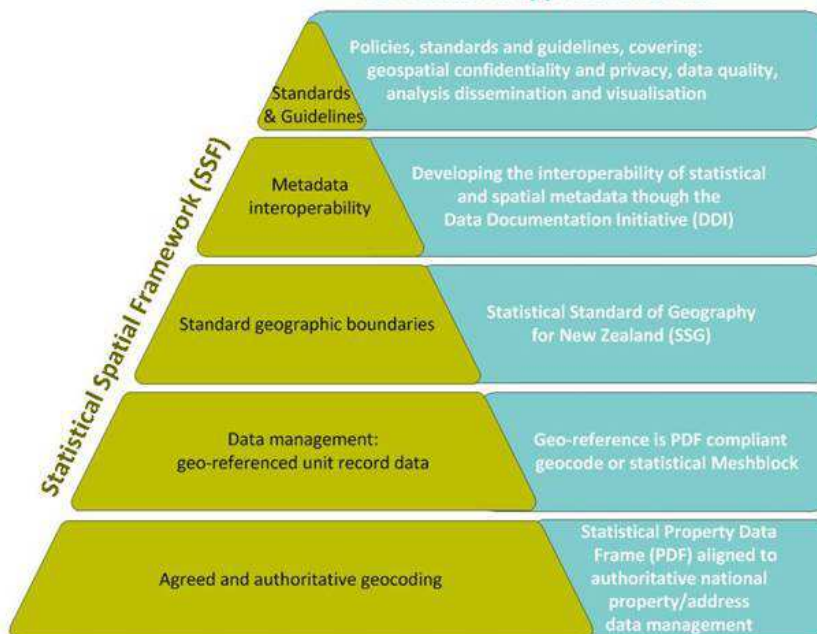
Statistical Spatial Framework (SSF)

Standards & Guidelines

Policies, standards and guidelines, covering: geospatial confidentiality and privacy, data quality, analysis dissemination and visualisation

Metadata interoperability

Developing the interoperability of statistical and spatial metadata though the Data Documentation Initiative (DDI)

Standard geographic boundaries

Statistical Standard of Geography for New Zealand (SSG)

Data management: geo-referenced unit record data

Geo-reference is PDF compliant geocode or statistical Meshblock

Agreed and authoritative geocoding

Statistical Property Data Frame (PDF) aligned to authoritative national property/address data management